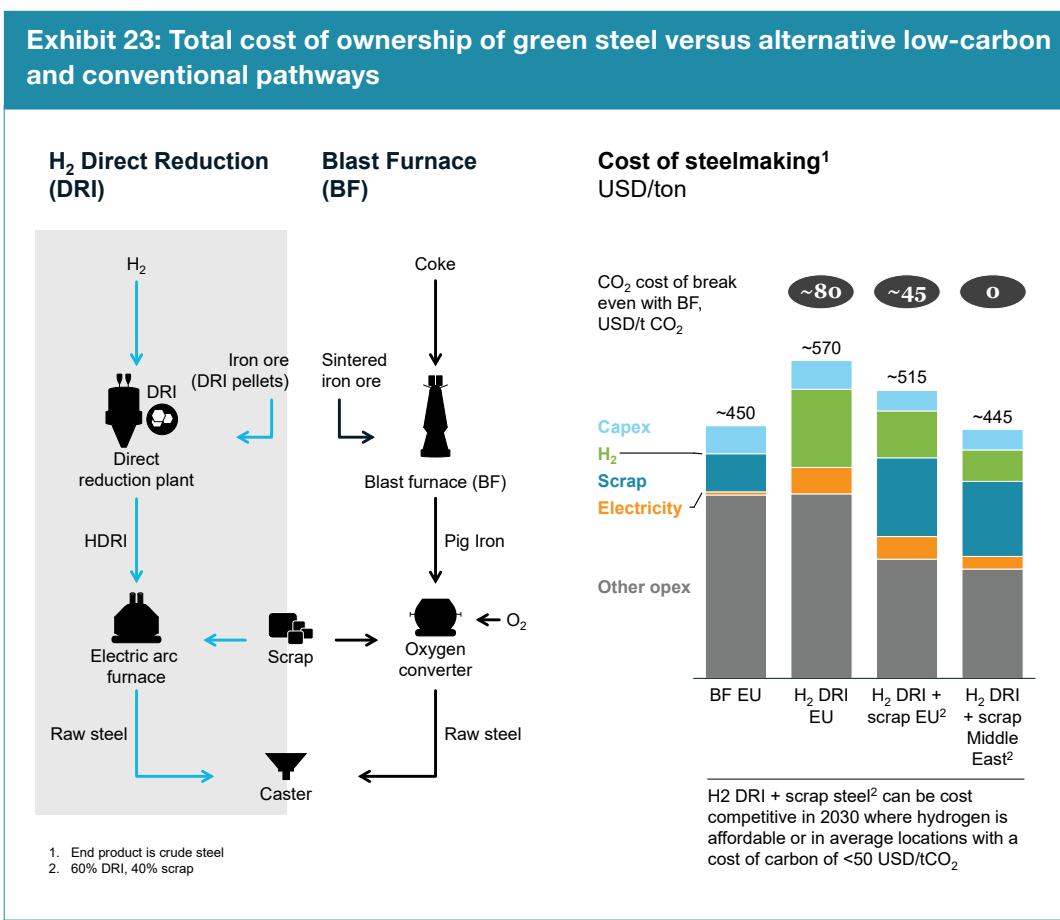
Exhibit 23: Total cost of ownership of green steel versus alternative low-carbon and conventional pathways

$H_2$ Direct Reduction (DRI)

Blast Furnace (BF)

Cost of steelmaking$^1$
USD/ton

$H_2$

DRI

Direct reduction plant

Iron ore (DRI pellets)

HDRI

Electric arc furnace

Raw steel

Coke

Sintered iron ore

Blast furnace (BF)

Pig Iron

Scrap

Oxygen converter

$O_2$

Raw steel

Caster

$CO_2$ cost of break even with BF, USD/t $CO_2$

~80

~45

0

~570

~515

~450

~445

Capex

$H_2$

Scrap

Electricity

Other opex

BF EU

$H_2$ DRI EU

$H_2$ DRI + scrap EU$^2$

$H_2$ DRI + scrap Middle East$^2$

H2 DRI + scrap steel$^2$ can be cost competitive in 2030 where hydrogen is affordable or in average locations with a cost of carbon of <50 USD/t$CO_2$

1. End product is crude steel
2. 60% DRI, 40% scrap